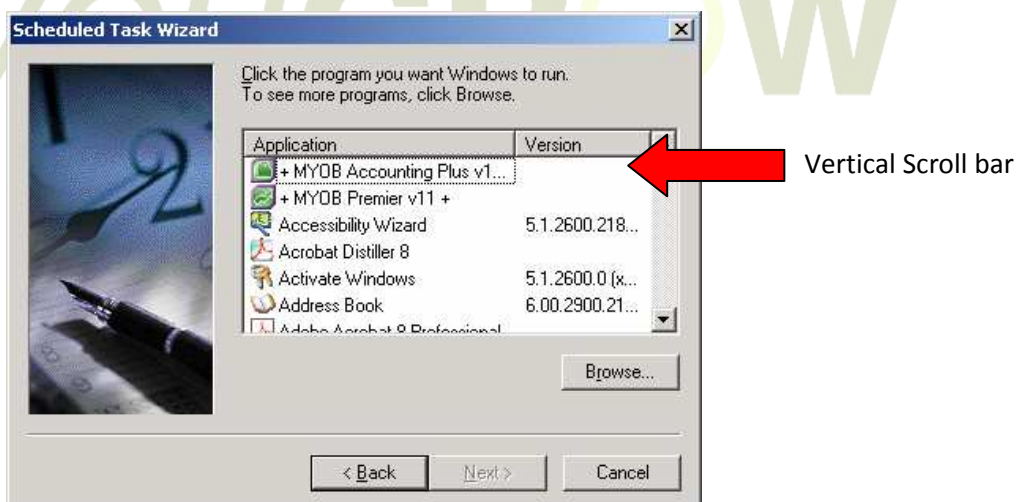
Scheduled Task Wizard

Click the program you want Windows to run.
To see more programs, click Browse.

| Application | Version |
|---|---|
| + MYOB Accounting Plus v1... | |
| + MYOB Premier v11 + | |
| Accessibility Wizard | 5.1.2600.218... |
| Acrobat Distiller 8 | |
| Activate Windows | 5.1.2600.0 (x... |
| Address Book | 6.00.2900.21... |
| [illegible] | |

Vertical Scroll bar

Browse...

< Back
Next >
Cancel